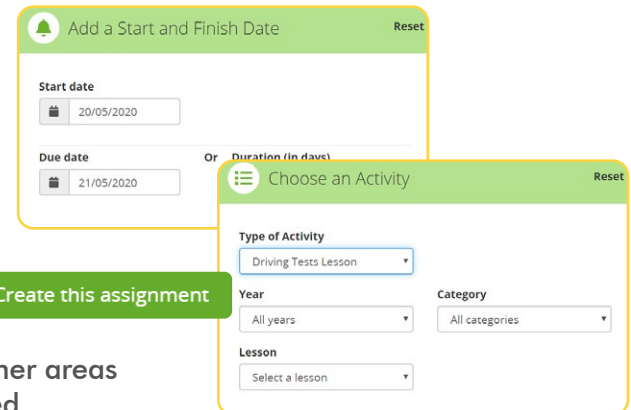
Add a Start and Finish Date

Reset

Start date

20/05/2020

Due date

Or Duration (in days)

21/05/2020

Choose an Activity

Reset

Type of Activity

Driving Tests Lesson

Year

All years

Category

All categories

Lesson

Select a lesson

Create this assignment

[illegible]her areas
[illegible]ed